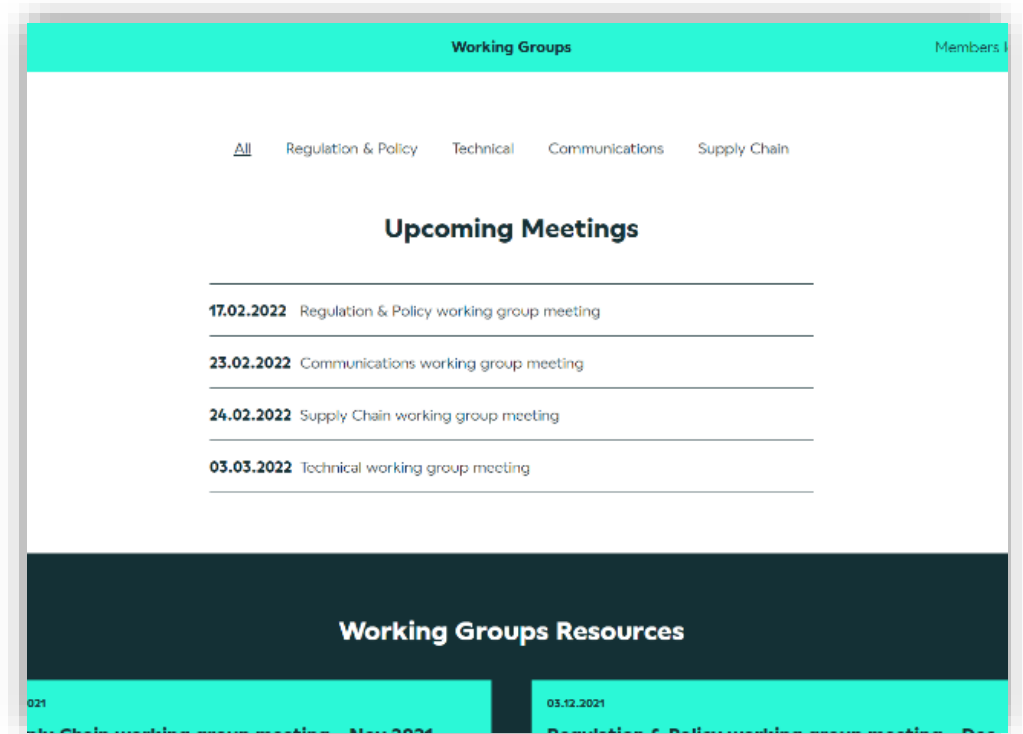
Working Groups

Members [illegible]

All Regulation & Policy Technical Communications Supply Chain

Upcoming Meetings

17.02.2022 Regulation & Policy working group meeting

23.02.2022 Communications working group meeting

24.02.2022 Supply Chain working group meeting

03.03.2022 Technical working group meeting

Working Groups Resources

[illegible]021

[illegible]

03.12.2021

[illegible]